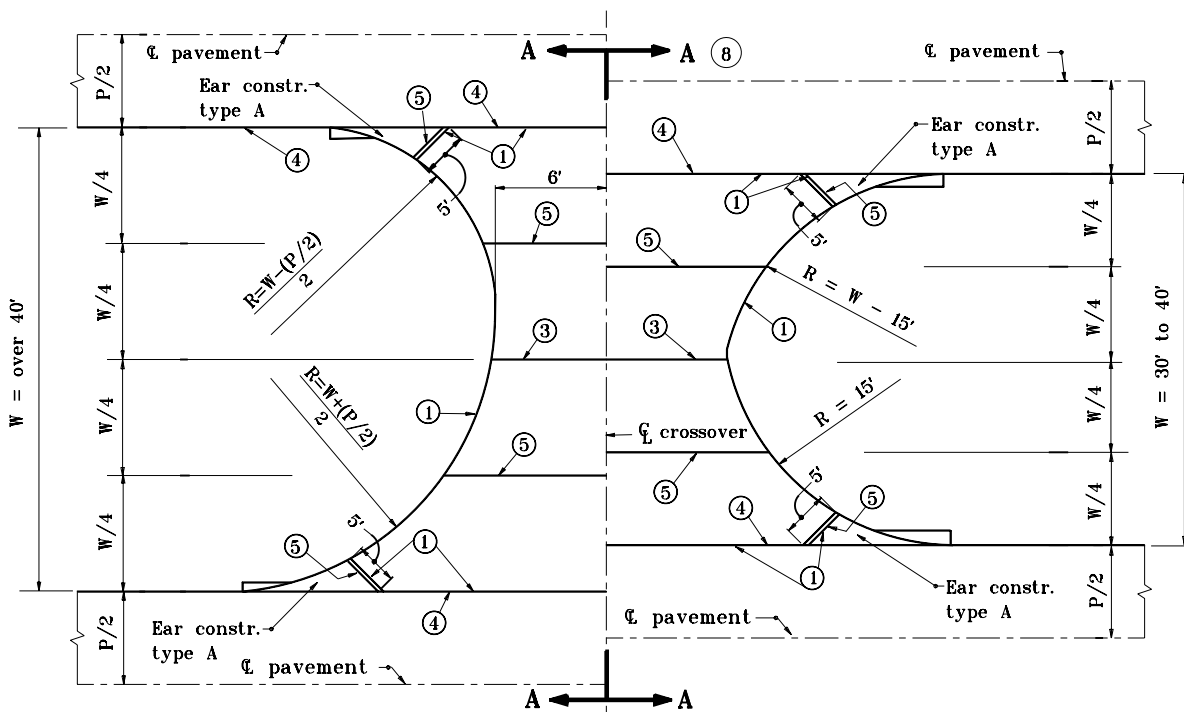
℄ pavement
A A ⑧
℄ pavement
P/2
Ear constr. type A
⑤ ④
④ ①
Ear constr. type A
④
P/2
W/4
5'
6'
① ⑤
W/4
⑤
W/4
⑤
5'
$R=\frac{W-(P/2)}{2}$
$R = W - 15'$
W = over 40'
W/4
③ ③ ①
W = 30' to 40'
$R=\frac{W+(P/2)}{2}$
W/4
$R = 15'$
① ℄ crossover
W/4
⑤
W/4
⑤
5'
④ ⑤
W/4
5'
⑤ ①
①
P/2
④
Ear constr. type A
℄ pavement
Ear constr. type A
P/2
℄ pavement
A A